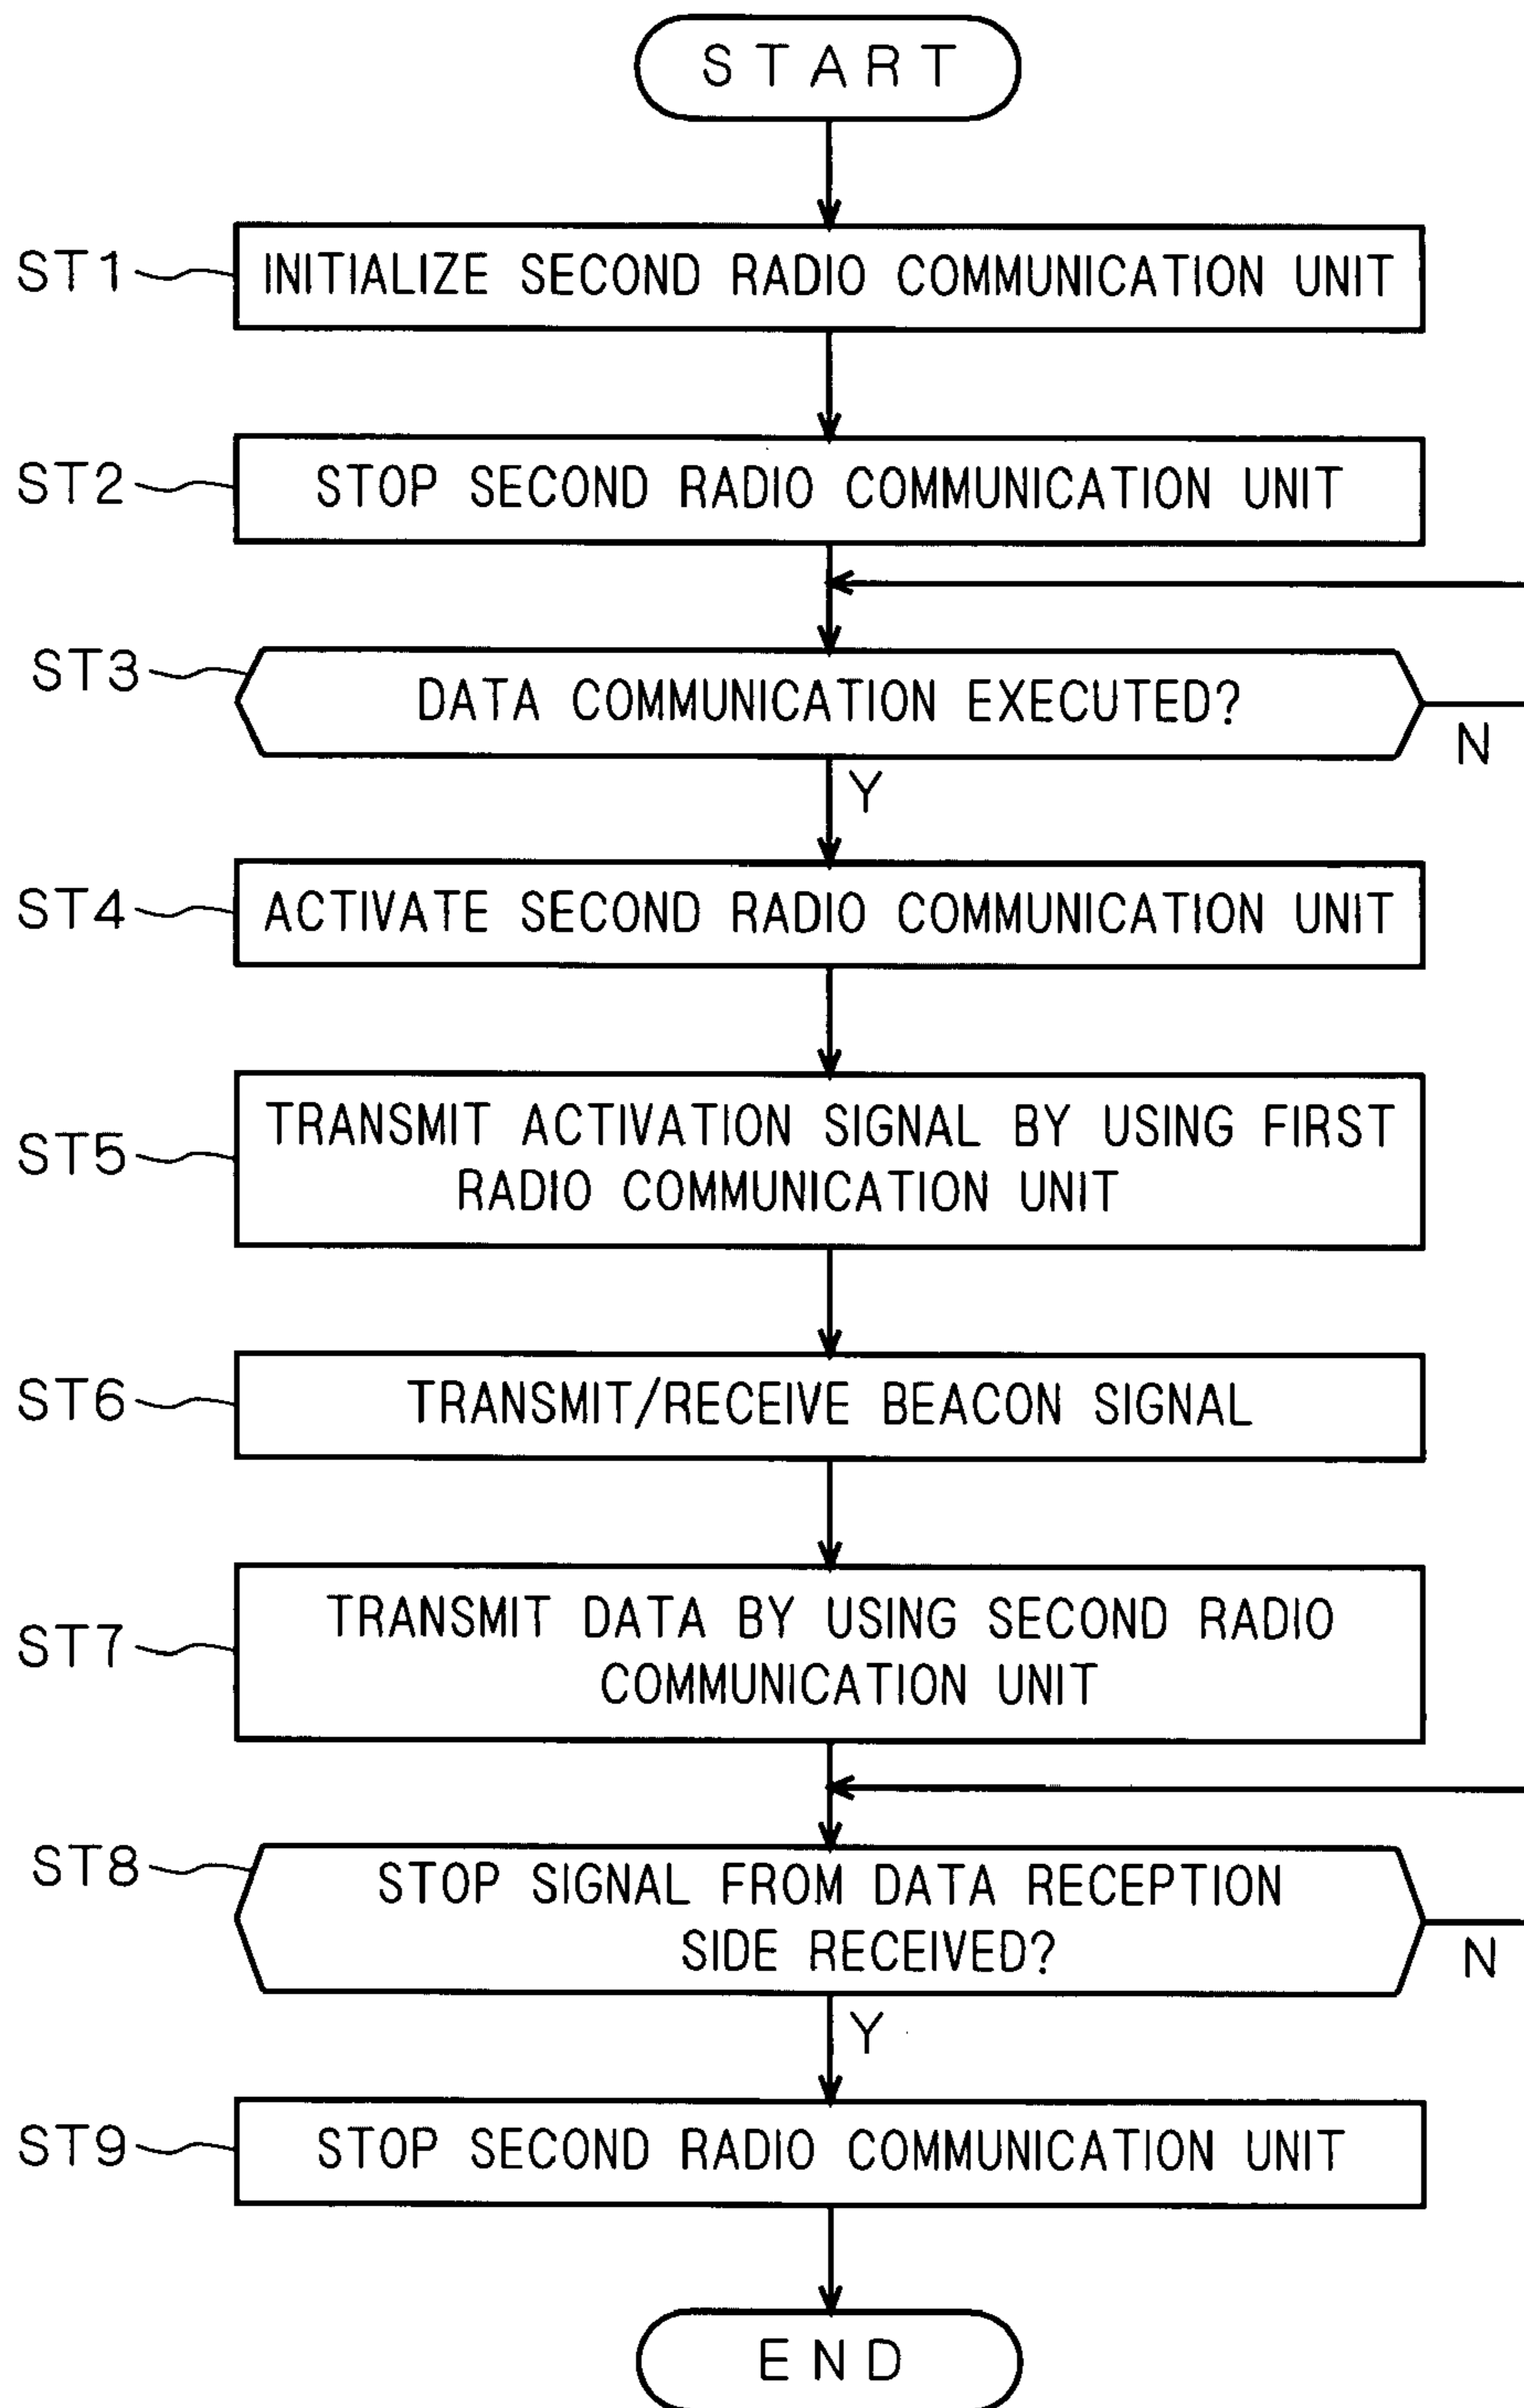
START

ST1 INITIALIZE SECOND RADIO COMMUNICATION UNIT

ST2 STOP SECOND RADIO COMMUNICATION UNIT

ST3 DATA COMMUNICATION EXECUTED?

N

Y

ST4 ACTIVATE SECOND RADIO COMMUNICATION UNIT

ST5 TRANSMIT ACTIVATION SIGNAL BY USING FIRST RADIO COMMUNICATION UNIT

ST6 TRANSMIT/RECEIVE BEACON SIGNAL

ST7 TRANSMIT DATA BY USING SECOND RADIO COMMUNICATION UNIT

ST8 STOP SIGNAL FROM DATA RECEPTION SIDE RECEIVED?

N

Y

ST9 STOP SECOND RADIO COMMUNICATION UNIT

END